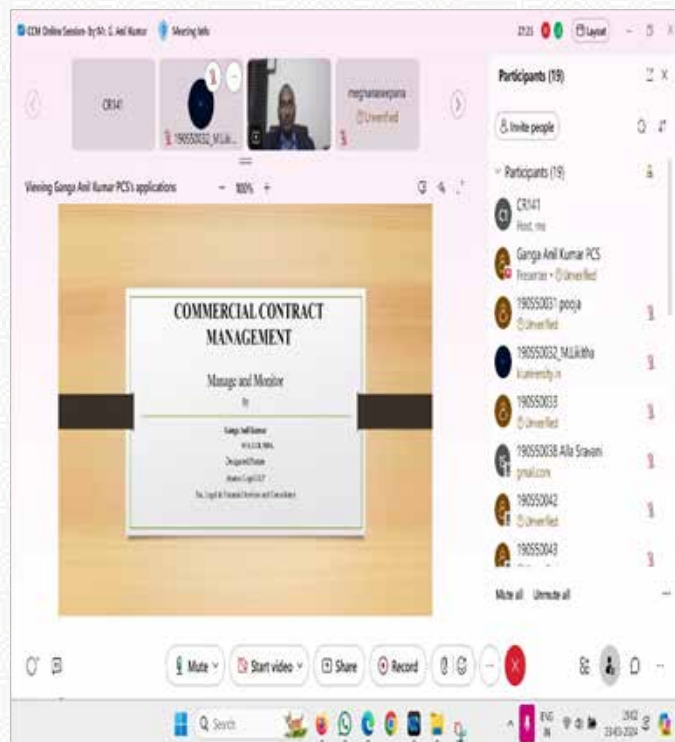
CCM Online Session- By Mr. G. Anil Kumar   Meeting Info

21:23   Layout

CR141

190550032_M.Lik...

meghanasreeparia
Unverified

Viewing Ganga Anil Kumar PCS's applications   100%

COMMERCIAL CONTRACT MANAGEMENT

Manage and Monitor

By

Ganga Anil Kumar
M.A, LLB, MBA,
Designated Partner
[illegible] LLP
Tax, Legal & Financial Services and Consultancy

Participants (19)

Invite people

Participants (19)

CR141
Host, me

Ganga Anil Kumar PCS
Presenter • Unverified

190550031 pooja
Unverified

190550032_M.Likitha
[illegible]

190550033
Unverified

190550038 Alla Sravani
gmail.com

190550042
Unverified

190550043

Mute all   Unmute all

Mute   Start video   Share   Record

Search

ENG IN   23:23 23-03-2024